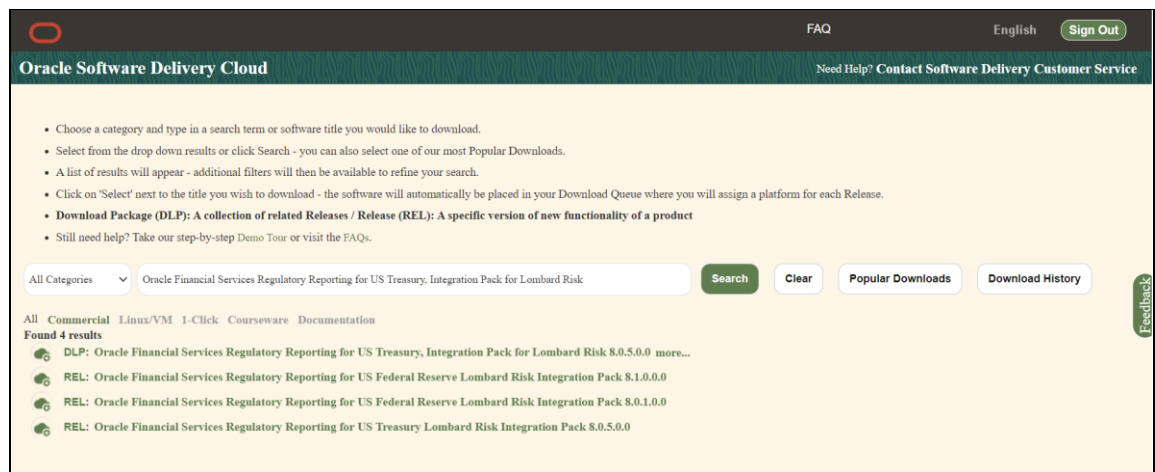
FAQ English Sign Out

Oracle Software Delivery Cloud

Need Help? Contact Software Delivery Customer Service

- Choose a category and type in a search term or software title you would like to download.
- Select from the drop down results or click Search - you can also select one of our most Popular Downloads.
- A list of results will appear - additional filters will then be available to refine your search.
- Click on 'Select' next to the title you wish to download - the software will automatically be placed in your Download Queue where you will assign a platform for each Release.
- **Download Package (DLP): A collection of related Releases / Release (REL): A specific version of new functionality of a product**
- Still need help? Take our step-by-step Demo Tour or visit the FAQs.

All Categories | Oracle Financial Services Regulatory Reporting for US Treasury, Integration Pack for Lombard Risk | Search | Clear | Popular Downloads | Download History

Feedback

All Commercial Linux/VM 1-Click Courseware Documentation

Found 4 results

DLP: Oracle Financial Services Regulatory Reporting for US Treasury, Integration Pack for Lombard Risk 8.0.5.0.0 more...

REL: Oracle Financial Services Regulatory Reporting for US Federal Reserve Lombard Risk Integration Pack 8.1.0.0.0

REL: Oracle Financial Services Regulatory Reporting for US Federal Reserve Lombard Risk Integration Pack 8.0.1.0.0

REL: Oracle Financial Services Regulatory Reporting for US Treasury Lombard Risk Integration Pack 8.0.5.0.0